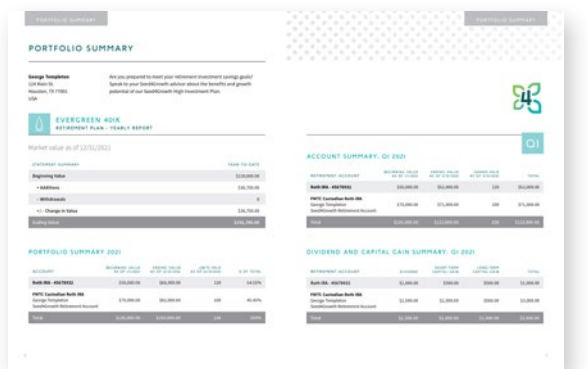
PORTFOLIO SUMMARY

PORTFOLIO SUMMARY

George Templeton
124 Main St.
Houston, TX 77001
USA

Are you prepared to meet your retirement investment savings goals? Speak to your Seed4Growth advisor about the benefits and growth potential of our Seed4Growth High Investment Plan.

EVERGREEN 401K
RETIREMENT PLAN - YEARLY REPORT

Market value as of 12/31/2021

| STATEMENT SUMMARY | YEAR TO DATE |
|---|---|
| Beginning Value | $220,000.00 |
| + Additions | $36,700.00 |
| - Withdrawals | 0 |
| +/- Change in Value | $36,700.00 |
| Ending Value | $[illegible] |

PORTFOLIO SUMMARY 2021

| ACCOUNT | BEGINNING VALUE | ENDING VALUE | UNITS HELD | % OF TOTAL |
|---|---|---|---|---|
| Roth IRA - 45678932 | $30,000.00 | $65,000.00 | 120 | 14.53% |
| FMTC Custodian Roth IRA George Templeton Seed4Growth Retirement Account | $70,000.00 | $80,000.00 | 100 | 85.46% |
| Total | $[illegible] | $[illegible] | 220 | 100% |

Q1

ACCOUNT SUMMARY: Q1 2021

| RETIREMENT ACCOUNT | BEGINNING VALUE | ENDING VALUE | SHARES HELD | TOTAL |
|---|---|---|---|---|
| Roth IRA - 45678932 | $30,000.00 | $52,000.00 | 120 | $52,000.00 |
| FMTC Custodian Roth IRA George Templeton Seed4Growth Retirement Account | $70,000.00 | $71,000.00 | 100 | $71,000.00 |
| Total | $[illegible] | $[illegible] | 220 | $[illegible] |

DIVIDEND AND CAPITAL GAIN SUMMARY: Q1 2021

| RETIREMENT ACCOUNT | DIVIDEND | SHORT-TERM CAPITAL GAIN | LONG-TERM CAPITAL GAIN | TOTAL |
|---|---|---|---|---|
| Roth IRA - 45678932 | $1,000.00 | $500.00 | $500.00 | $1,000.00 |
| FMTC Custodian Roth IRA George Templeton Seed4Growth Retirement Account | $1,500.00 | $1,000.00 | $500.00 | $1,500.00 |
| Total | $2,500.00 | $1,500.00 | $1,000.00 | $2,500.00 |